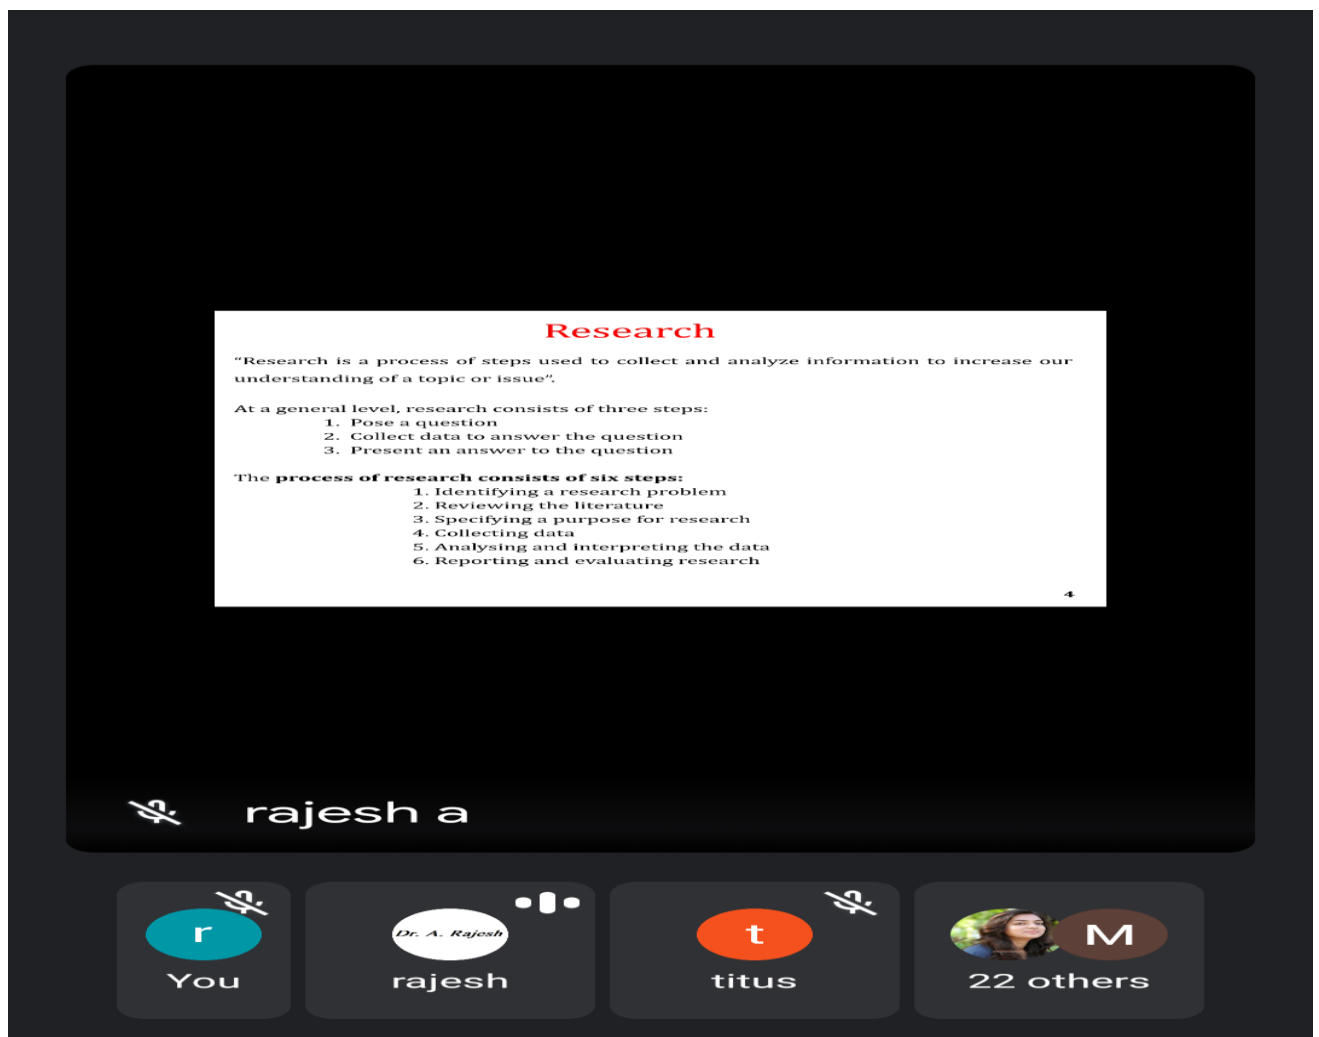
Research

"Research is a process of steps used to collect and analyze information to increase our understanding of a topic or issue".

At a general level, research consists of three steps:
1. Pose a question
2. Collect data to answer the question
3. Present an answer to the question

The **process of research consists of six steps:**
1. Identifying a research problem
2. Reviewing the literature
3. Specifying a purpose for research
4. Collecting data
5. Analysing and interpreting the data
6. Reporting and evaluating research

4

rajesh a

r
You

Dr. A. Rajesh
rajesh

t
titus

M
22 others